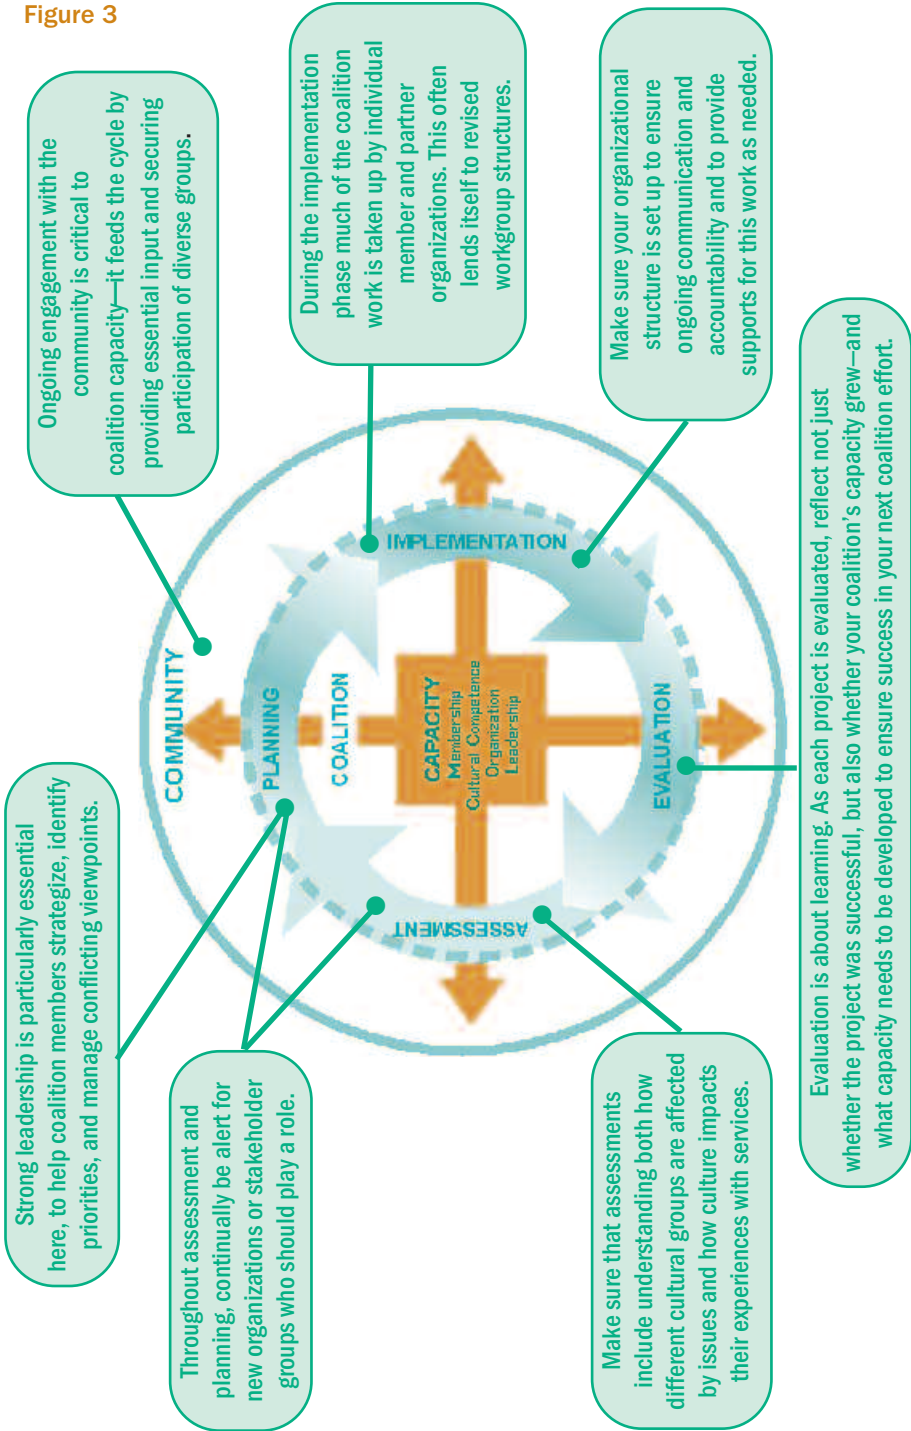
Figure 3

Ongoing engagement with the community is critical to coalition capacity—it feeds the cycle by providing essential input and securing participation of diverse groups.

During the implementation phase much of the coalition work is taken up by individual member and partner organizations. This often lends itself to revised workgroup structures.

Make sure your organizational structure is set up to ensure ongoing communication and accountability and to provide supports for this work as needed.

IMPLEMENTATION

COMMUNITY

PLANNING

COALITION

CAPACITY
Membership
Cultural Competence
Organization
Leadership

EVALUATION

ASSESSMENT

Evaluation is about learning. As each project is evaluated, reflect not just whether the project was successful, but also whether your coalition's capacity grew—and what capacity needs to be developed to ensure success in your next coalition effort.

Strong leadership is particularly essential here, to help coalition members strategize, identify priorities, and manage conflicting viewpoints.

Throughout assessment and planning, continually be alert for new organizations or stakeholder groups who should play a role.

Make sure that assessments include understanding both how different cultural groups are affected by issues and how culture impacts their experiences with services.